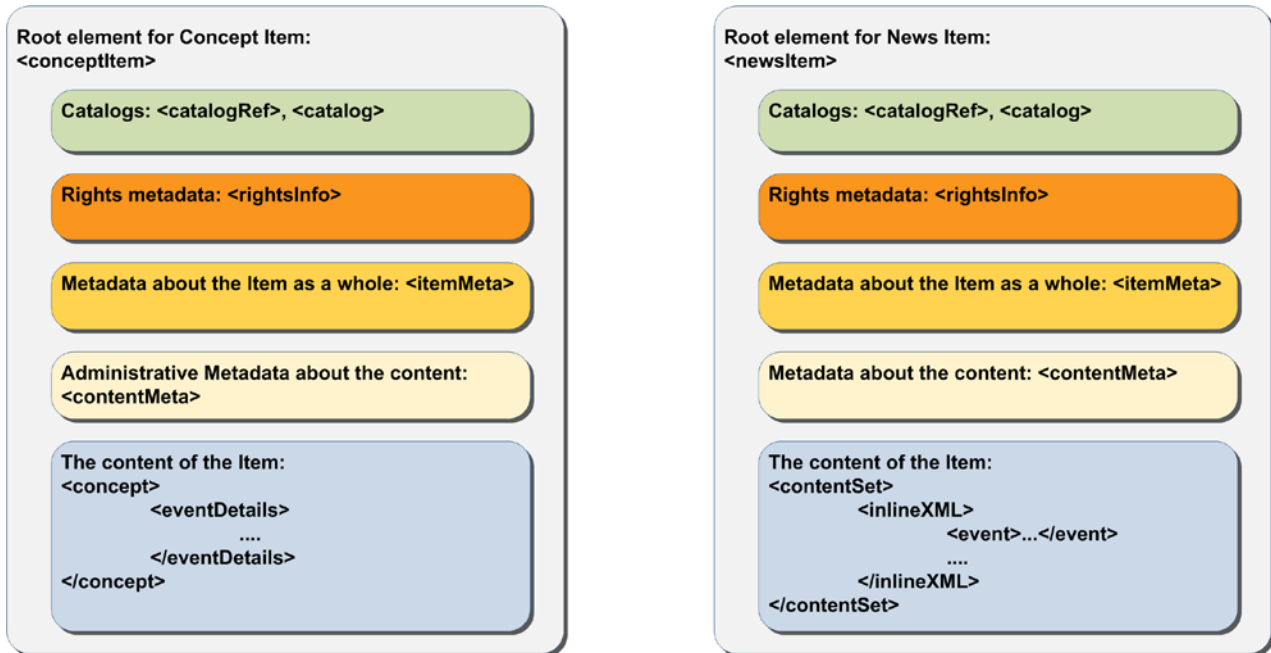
Root element for Concept Item:
<conceptItem>

Catalogs: <catalogRef>, <catalog>

Rights metadata: <rightsInfo>

Metadata about the Item as a whole: <itemMeta>

Administrative Metadata about the content:
<contentMeta>

The content of the Item:
<concept>
<eventDetails>
....
</eventDetails>
</concept>

Root element for News Item:
<newsItem>

Catalogs: <catalogRef>, <catalog>

Rights metadata: <rightsInfo>

Metadata about the Item as a whole: <itemMeta>

Metadata about the content: <contentMeta>

The content of the Item:
<contentSet>
<inlineXML>
<event>...</event>
....
</inlineXML>
</contentSet>